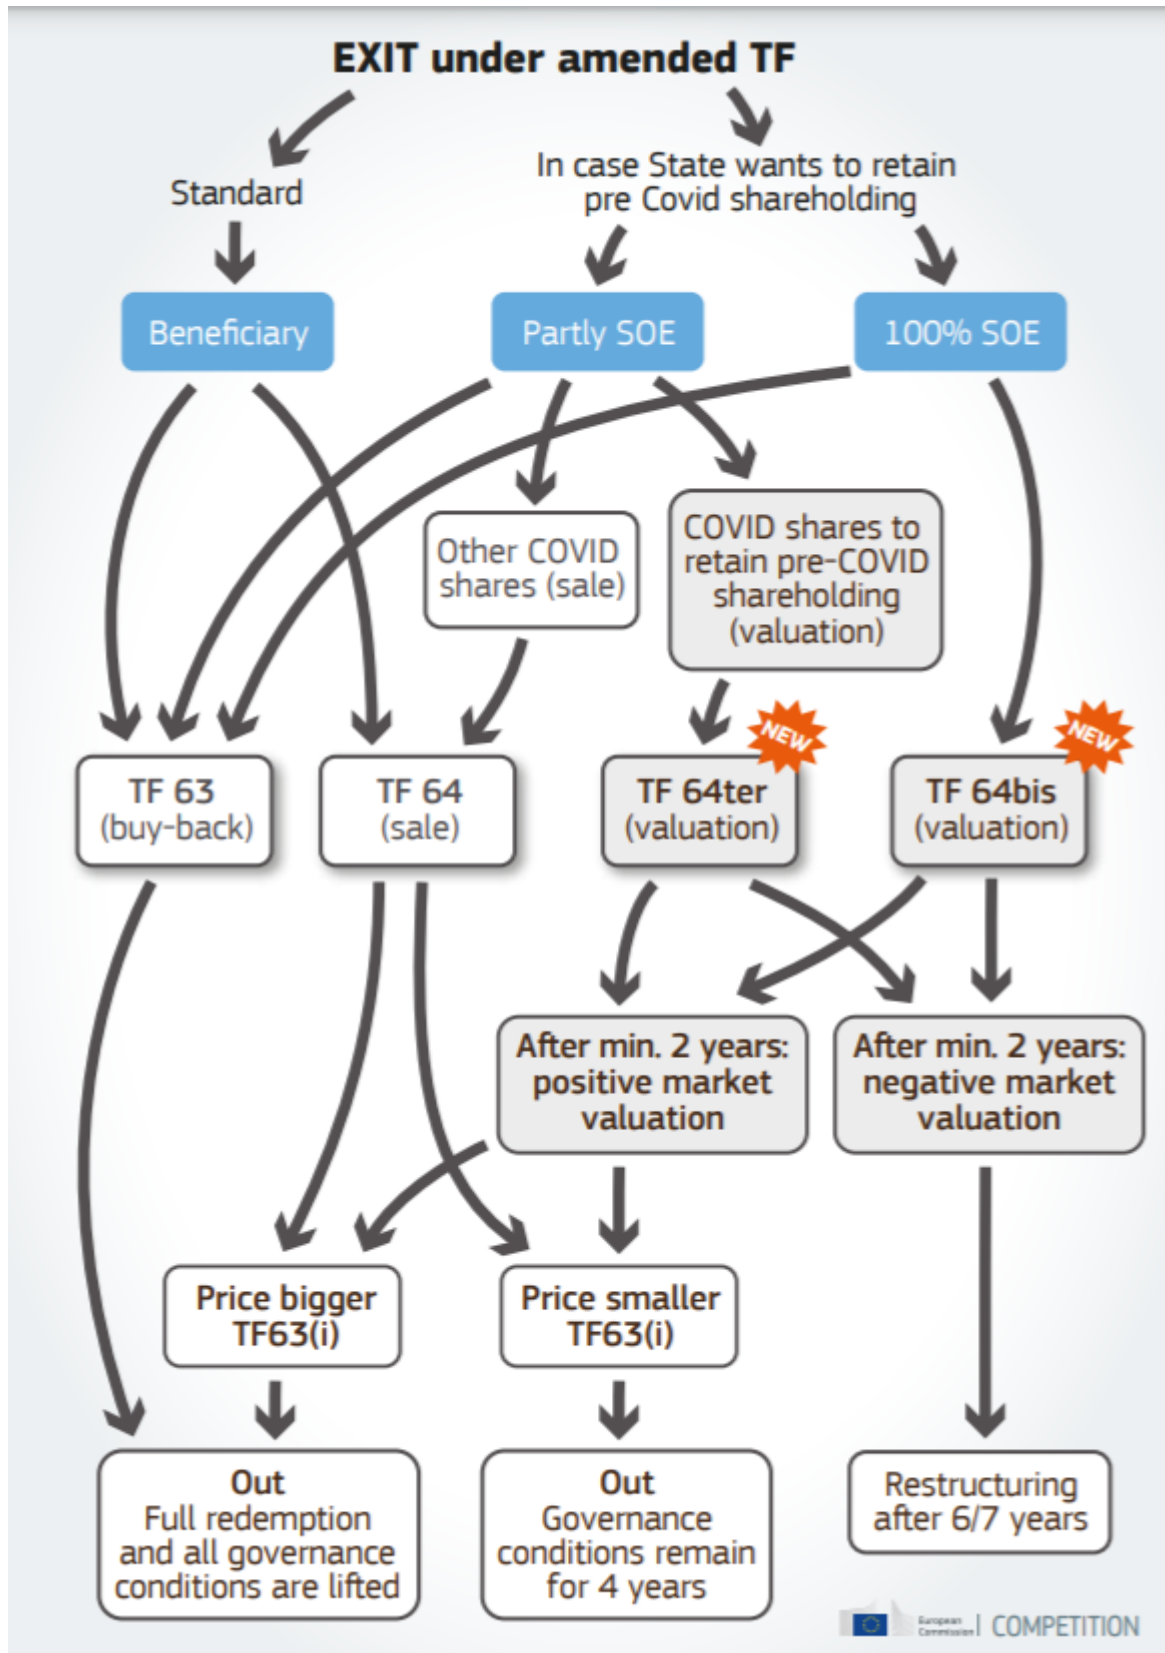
EXIT under amended TF

Standard

In case State wants to retain pre Covid shareholding

Beneficiary

Partly SOE

100% SOE

Other COVID shares (sale)

COVID shares to retain pre-COVID shareholding (valuation)

NEW

NEW

TF 63 (buy-back)

TF 64 (sale)

TF 64ter (valuation)

TF 64bis (valuation)

After min. 2 years: positive market valuation

After min. 2 years: negative market valuation

Price bigger TF63(i)

Price smaller TF63(i)

Out Full redemption and all governance conditions are lifted

Out Governance conditions remain for 4 years

Restructuring after 6/7 years

European Commission | COMPETITION